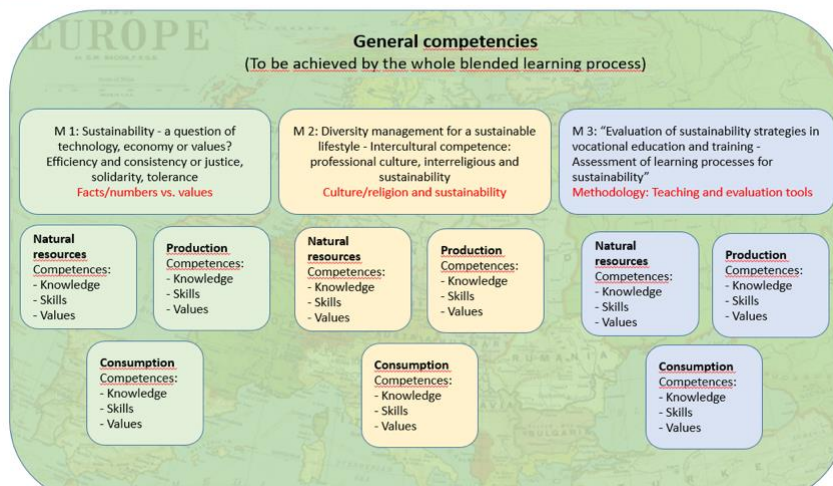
EUROPE

General competencies
(To be achieved by the whole blended learning process)

M 1: Sustainability - a question of technology, economy or values? Efficiency and consistency or justice, solidarity, tolerance
Facts/numbers vs. values

Natural resources
Competences:
- Knowledge
- Skills
- Values

Production
Competences:
- Knowledge
- Skills
- Values

Consumption
Competences:
- Knowledge
- Skills
- Values

M 2: Diversity management for a sustainable lifestyle - Intercultural competence: professional culture, interreligious and sustainability
Culture/religion and sustainability

Natural resources
Competences:
- Knowledge
- Skills
- Values

Production
Competences:
- Knowledge
- Skills
- Values

Consumption
Competences:
- Knowledge
- Skills
- Values

M 3: "Evaluation of sustainability strategies in vocational education and training - Assessment of learning processes for sustainability"
Methodology: Teaching and evaluation tools

Natural resources
Competences:
- Knowledge
- Skills
- Values

Production
Competences:
- Knowledge
- Skills
- Values

Consumption
Competences:
- Knowledge
- Skills
- Values